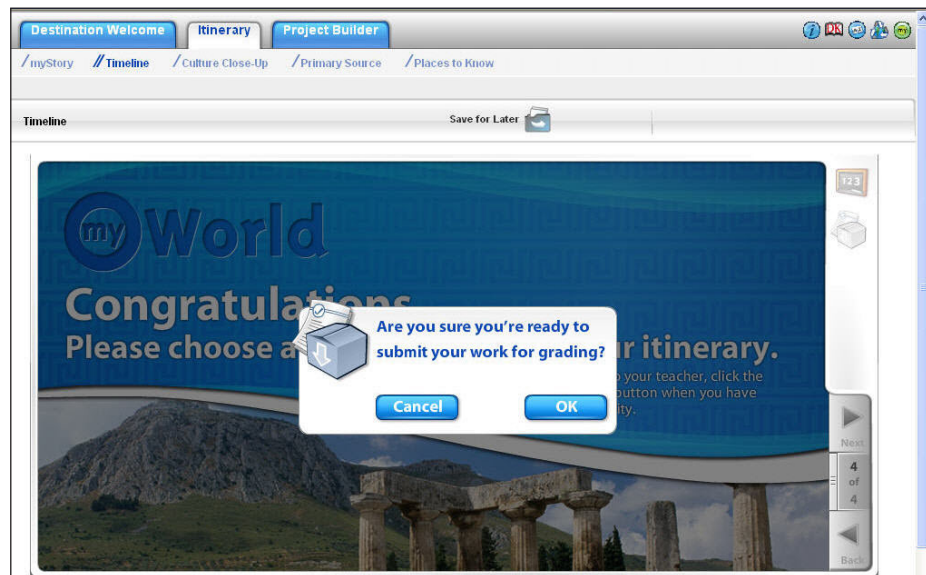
Destination Welcome Itinerary Project Builder

/myStory //Timeline /Culture Close-Up /Primary Source /Places to Know

Timeline

Save for Later

my World

Congratulations
Please choose a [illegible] ur itinerary.

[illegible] o your teacher, click the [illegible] button when you have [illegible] ity.

Are you sure you're ready to submit your work for grading?

Cancel OK

123

Next

4 of 4

Back